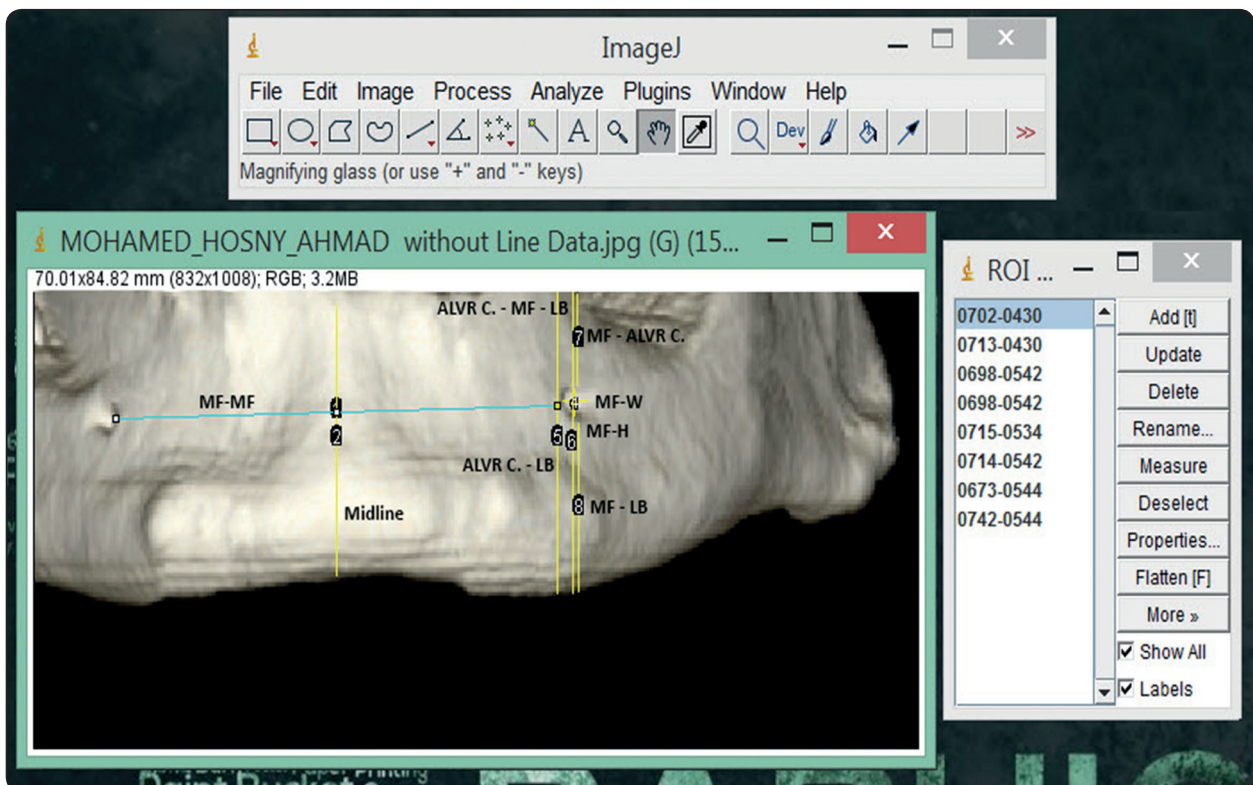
ImageJ

File Edit Image Process Analyze Plugins Window Help

Dev ≫

Magnifying glass (or use "+" and "-" keys)

MOHAMED_HOSNY_AHMAD without Line Data.jpg (G) (15...

70.01x84.82 mm (832x1008); RGB; 3.2MB

ALVR C. - MF - LB

7 MF - ALVR C.

MF-MF

1

MF-W

2

5 6 MF-H

ALVR C. - LB

Midline

8 MF - LB

ROI ...

| 0702-0430 | Add [t] |
|---|---|
| 0713-0430 | Update |
| 0698-0542 | Delete |
| 0698-0542 | Rename... |
| 0715-0534 | Measure |
| 0714-0542 | Deselect |
| 0673-0544 | Properties... |
| 0742-0544 | Flatten [F] |
| | More » |
| | Show All |
| | Labels |